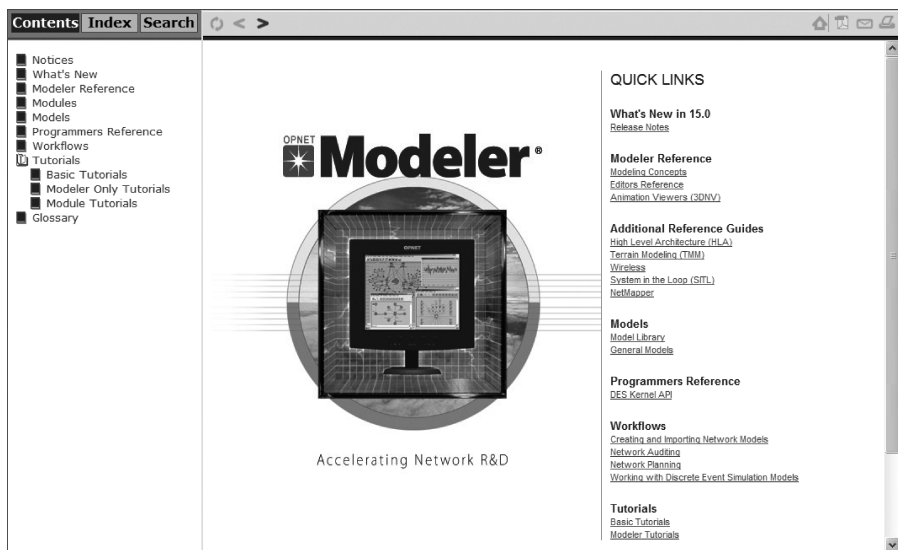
Contents Index Search

Notices
What's New
Modeler Reference
Modules
Models
Programmers Reference
Workflows
Tutorials
Basic Tutorials
Modeler Only Tutorials
Module Tutorials
Glossary

OPNET
Modeler®

OPNET

Accelerating Network R&D

QUICK LINKS

What's New in 15.0
Release Notes

Modeler Reference
Modeling Concepts
Editors Reference
Animation Viewers (3DNV)

Additional Reference Guides
High Level Architecture (HLA)
Terrain Modeling (TMM)
Wireless
System in the Loop (SITL)
NetMapper

Models
Model Library
General Models

Programmers Reference
DES Kernel API

Workflows
Creating and Importing Network Models
Network Auditing
Network Planning
Working with Discrete Event Simulation Models

Tutorials
Basic Tutorials
Modeler Tutorials